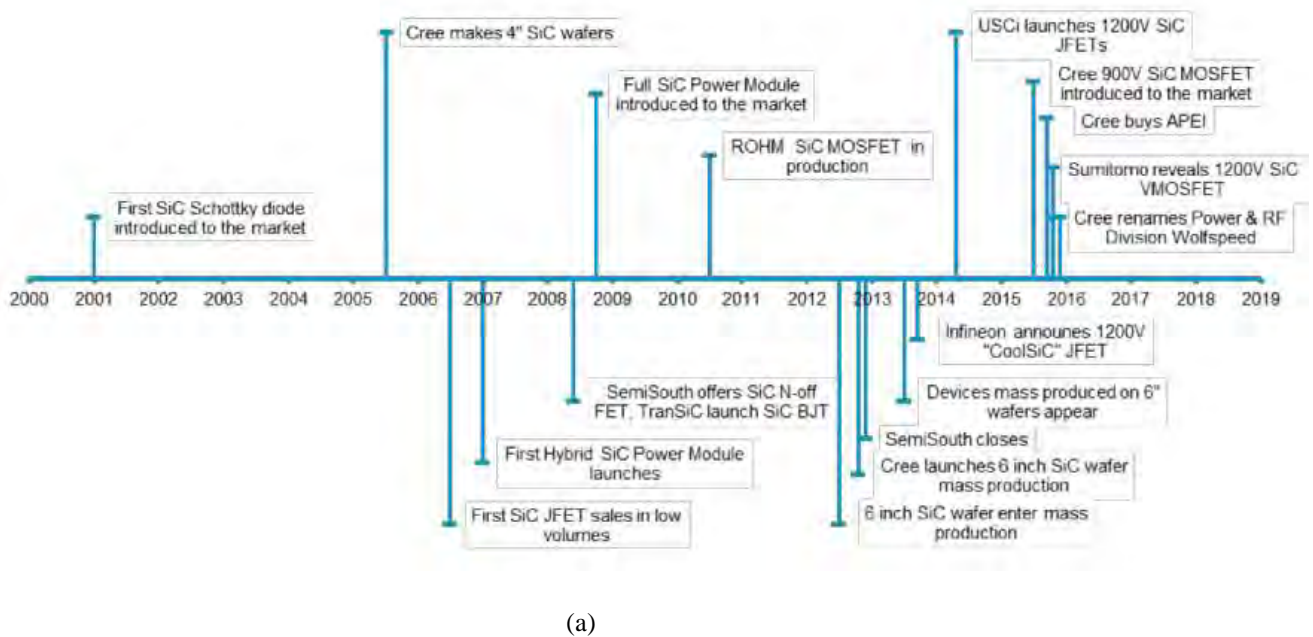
Cree makes 4" SiC wafers

USCi launches 1200V SiC JFETs

Full SiC Power Module introduced to the market

Cree 900V SiC MOSFET introduced to the market

Cree buys APEI

ROHM SiC MOSFET in production

Sumitomo reveals 1200V SiC VMOSFET

First SiC Schottky diode introduced to the market

Cree renames Power & RF Division Wolfspeed

2000 2001 2002 2003 2004 2005 2006 2007 2008 2009 2010 2011 2012 2013 2014 2015 2016 2017 2018 2019

Infineon announes 1200V "CoolSiC" JFET

SemiSouth offers SiC N-off FET, TranSiC launch SiC BJT

Devices mass produced on 6" wafers appear

SemiSouth closes

First Hybrid SiC Power Module launches

Cree launches 6 inch SiC wafer mass production

First SiC JFET sales in low volumes

6 inch SiC wafer enter mass production

(a)